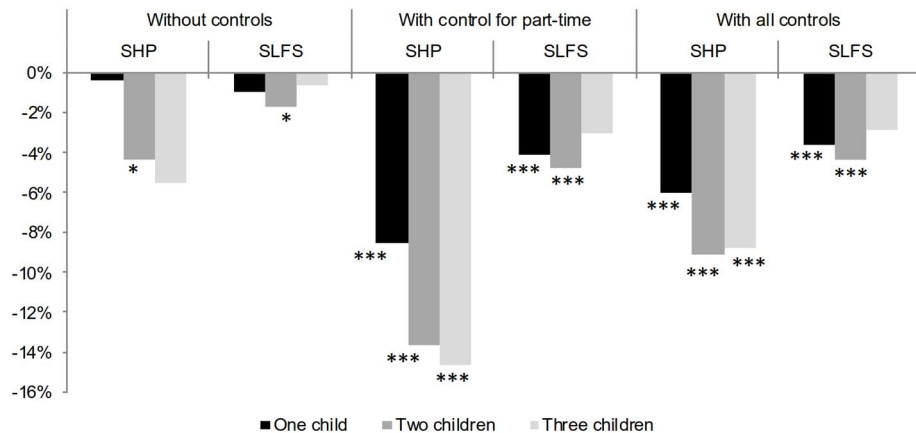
Without controls
With control for part-time
With all controls

SHP
SLFS
SHP
SLFS
SHP
SLFS

0%
-2%
-4%
-6%
-8%
-10%
-12%
-14%
-16%

*
*
***
***
***
***
***
***
***
***
***
***
***

One child
Two children
Three children